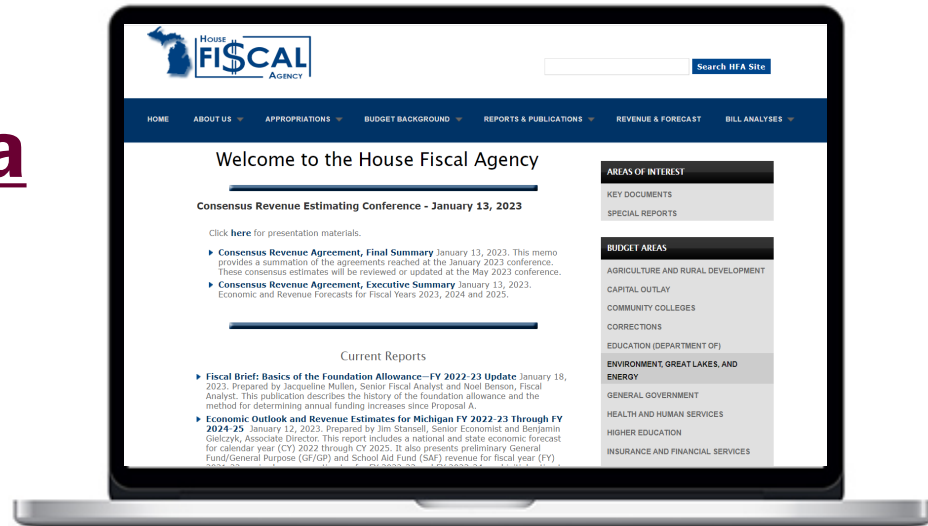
a

HOUSE FI$CAL AGENCY

Search HFA Site

HOME ABOUT US APPROPRIATIONS BUDGET BACKGROUND REPORTS & PUBLICATIONS REVENUE & FORECAST BILL ANALYSES

Welcome to the House Fiscal Agency

Consensus Revenue Estimating Conference - January 13, 2023

Click here for presentation materials.

Consensus Revenue Agreement, Final Summary January 13, 2023. This memo provides a summation of the agreements reached at the January 2023 conference. These consensus estimates will be reviewed or updated at the May 2023 conference.

Consensus Revenue Agreement, Executive Summary January 13, 2023. Economic and Revenue Forecasts for Fiscal Years 2023, 2024 and 2025.

Current Reports

Fiscal Brief: Basics of the Foundation Allowance—FY 2022-23 Update January 18, 2023. Prepared by Jacqueline Mullen, Senior Fiscal Analyst and Noel Benson, Fiscal Analyst. This publication describes the history of the foundation allowance and the method for determining annual funding increases since Proposal A.

Economic Outlook and Revenue Estimates for Michigan FY 2022-23 Through FY 2024-25 January 12, 2023. Prepared by Jim Stansell, Senior Economist and Benjamin Gielczyk, Associate Director. This report includes a national and state economic forecast for calendar year (CY) 2022 through CY 2025. It also presents preliminary General Fund/General Purpose (GF/GP) and School Aid Fund (SAF) revenue for fiscal year (FY) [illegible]

AREAS OF INTEREST
KEY DOCUMENTS
SPECIAL REPORTS

BUDGET AREAS
AGRICULTURE AND RURAL DEVELOPMENT
CAPITAL OUTLAY
COMMUNITY COLLEGES
CORRECTIONS
EDUCATION (DEPARTMENT OF)
ENVIRONMENT, GREAT LAKES, AND ENERGY
GENERAL GOVERNMENT
HEALTH AND HUMAN SERVICES
HIGHER EDUCATION
INSURANCE AND FINANCIAL SERVICES